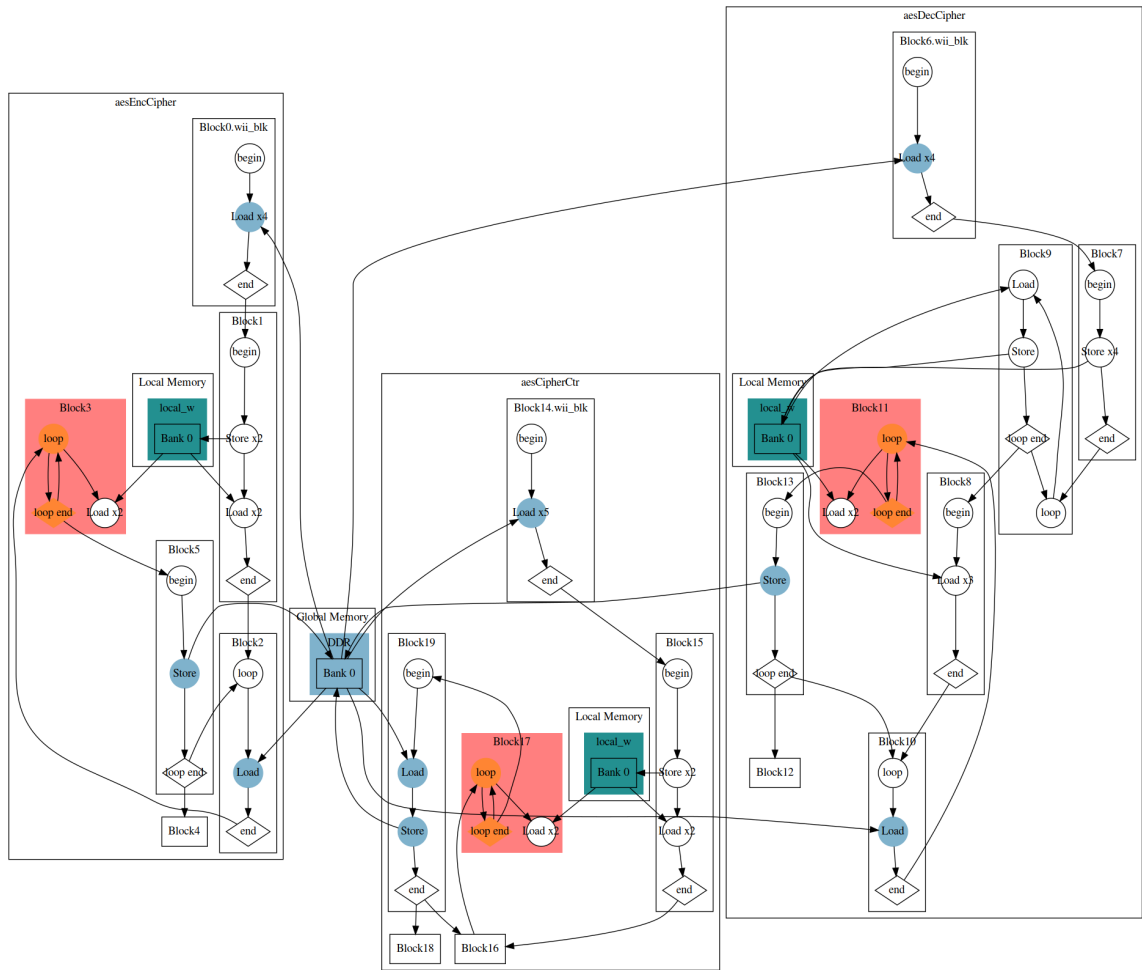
aesDecCipher

Block6.wii_blk

begin

Load x4

end

aesEncCipher

Block0.wii_blk

begin

Load x4

end

Block1

begin

Store x2

Load x2

end

Local Memory

local_w

Bank 0

Block3

loop

loop end

Load x2

Block5

begin

Store

loop end

Block4

Block2

loop

Load

end

Global Memory

DDR

Bank 0

aesCipherCtr

Block14.wii_blk

begin

Load x5

end

Block19

begin

Load

Store

end

Block18

Block16

Block17

loop

loop end

Load x2

Local Memory

local_w

Bank 0

Block15

begin

Store x2

Load x2

end

Block9

Load

Store

loop end

loop

Block7

begin

Store x4

end

Local Memory

local_w

Bank 0

Block11

loop

Load x2

loop end

Block13

begin

Store

loop end

Block12

Block8

begin

Load x3

end

Block10

loop

Load

end